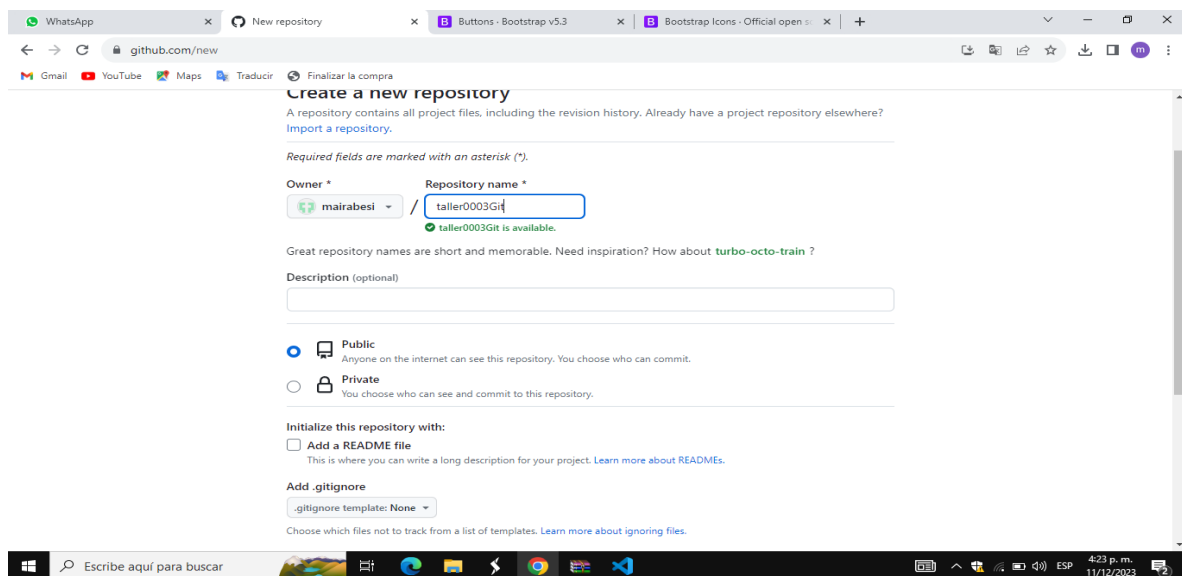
WhatsApp ×
New repository ×
Buttons · Bootstrap v5.3 ×
Bootstrap Icons · Official open s ×
+

github.com/new

Gmail YouTube Maps Traducir Finalizar la compra

Create a new repository

A repository contains all project files, including the revision history. Already have a project repository elsewhere? Import a repository.

Required fields are marked with an asterisk (*).

Owner *
mairabesi
/
Repository name *
taller0003Git
taller0003Git is available.

Great repository names are short and memorable. Need inspiration? How about turbo-octo-train ?

Description (optional)

Public
Anyone on the internet can see this repository. You choose who can commit.

Private
You choose who can see and commit to this repository.

Initialize this repository with:

Add a README file
This is where you can write a long description for your project. Learn more about READMEs.

Add .gitignore

.gitignore template: None

Choose which files not to track from a list of templates. Learn more about ignoring files.

Escribe aquí para buscar

ESP
4:23 p. m.
11/12/2023
2